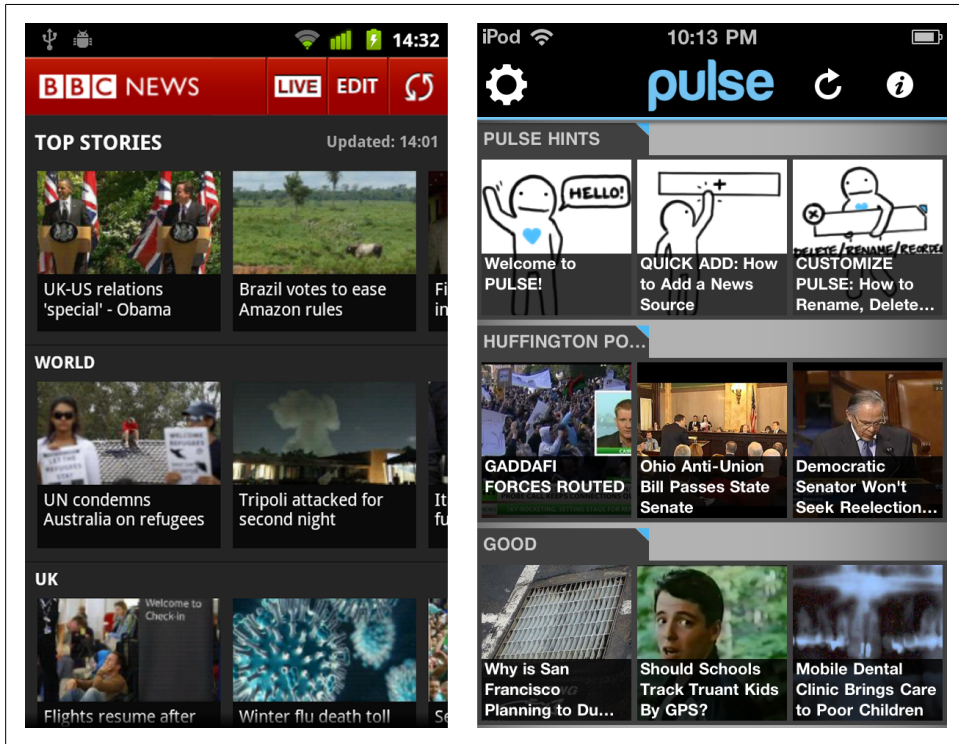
14:32

BBC NEWS LIVE EDIT

TOP STORIES Updated: 14:01

UK-US relations 'special' - Obama

Brazil votes to ease Amazon rules

Fi in

WORLD

UN condemns Australia on refugees

Tripoli attacked for second night

It fu

UK

Welcome to Check-in

Flights resume after

Winter flu death toll

Se

iPod 10:13 PM

pulse

PULSE HINTS

HELLO!

Welcome to PULSE!

QUICK ADD: How to Add a News Source

DELETE/RENAME/REORDE

CUSTOMIZE PULSE: How to Rename, Delete…

HUFFINGTON PO…

GADDAFI FORCES ROUTED

Ohio Anti-Union Bill Passes State Senate

Democratic Senator Won't Seek Reelection…

GOOD

Why is San Francisco Planning to Du…

Should Schools Track Truant Kids By GPS?

Mobile Dental Clinic Brings Care to Poor Children